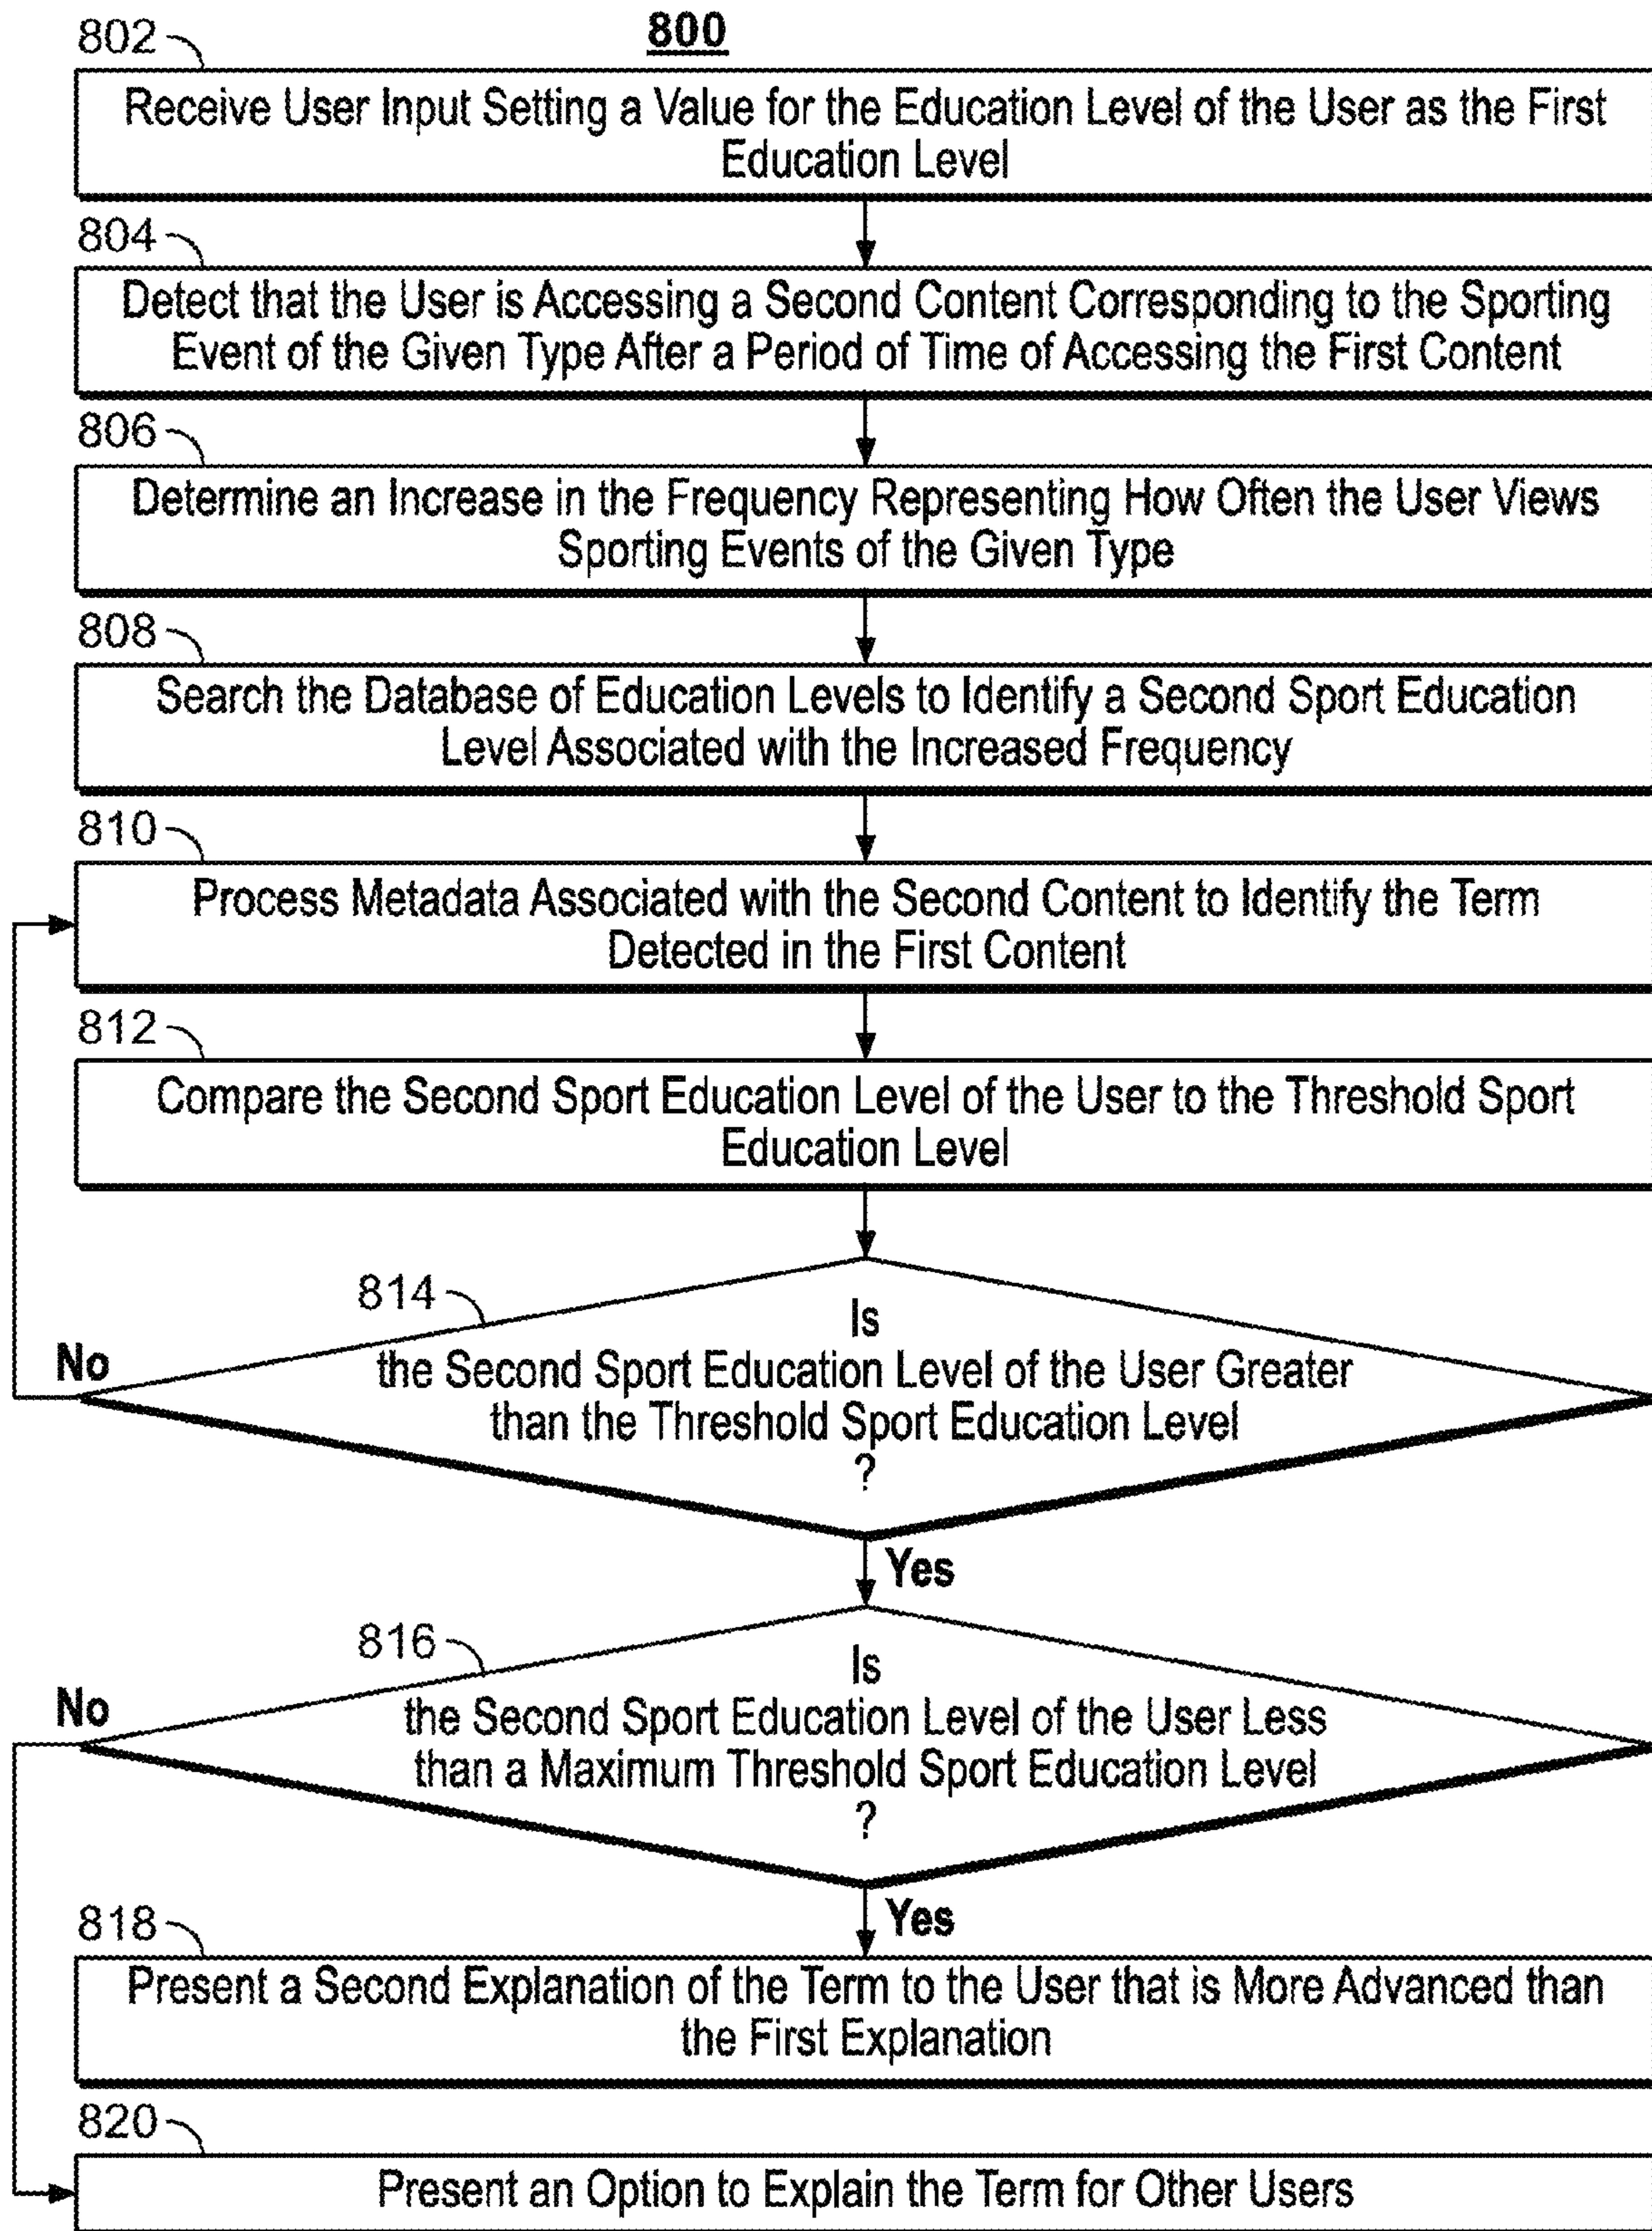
800

802

Receive User Input Setting a Value for the Education Level of the User as the First Education Level

804

Detect that the User is Accessing a Second Content Corresponding to the Sporting Event of the Given Type After a Period of Time of Accessing the First Content

806

Determine an Increase in the Frequency Representing How Often the User Views Sporting Events of the Given Type

808

Search the Database of Education Levels to Identify a Second Sport Education Level Associated with the Increased Frequency

810

Process Metadata Associated with the Second Content to Identify the Term Detected in the First Content

812

Compare the Second Sport Education Level of the User to the Threshold Sport Education Level

814

Is the Second Sport Education Level of the User Greater than the Threshold Sport Education Level ?

No

Yes

816

Is the Second Sport Education Level of the User Less than a Maximum Threshold Sport Education Level ?

No

Yes

818

Present a Second Explanation of the Term to the User that is More Advanced than the First Explanation

820

Present an Option to Explain the Term for Other Users